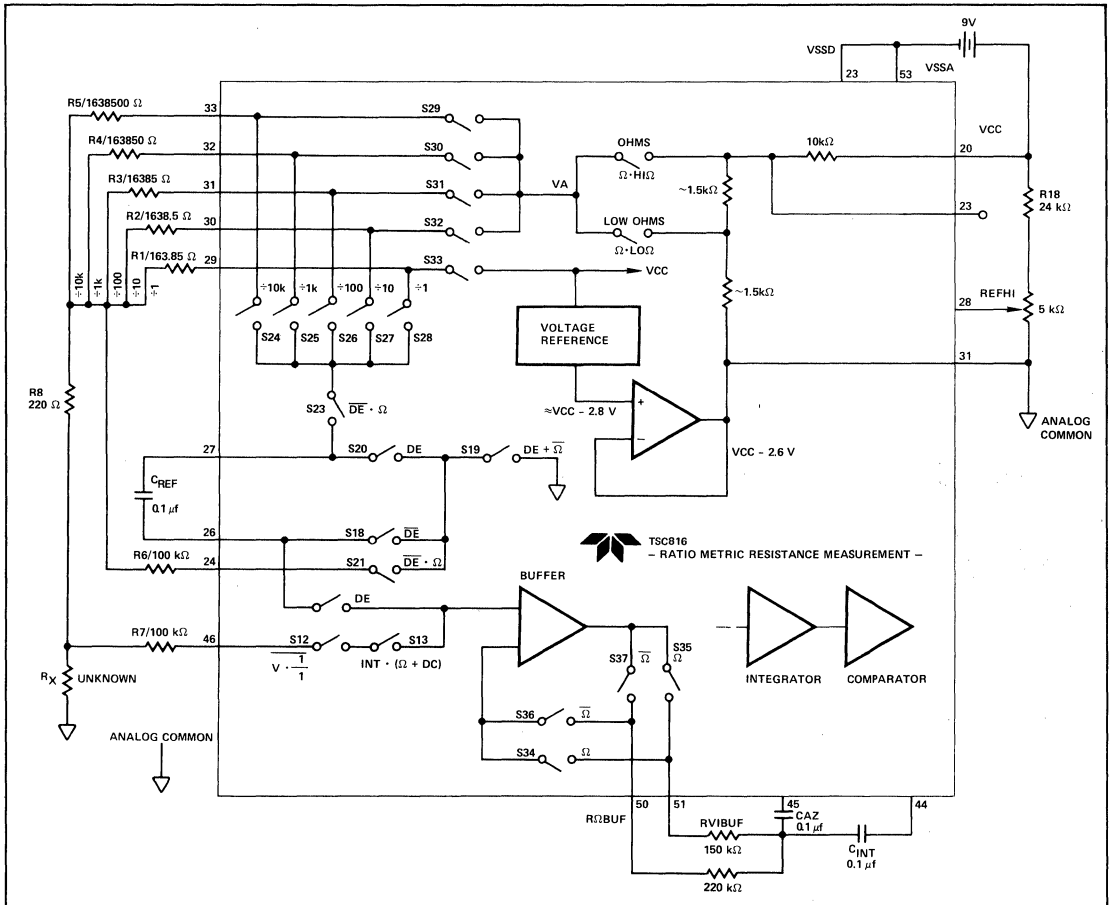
9V
VSSD
23
53
VSSA
R5/1638500 Ω
33
S29
R4/163850 Ω
32
S30
VCC
OHMS
10kΩ
20
R3/16385 Ω
31
S31
VA
Ω · HIΩ
~1.5kΩ
R18
24 kΩ
R2/1638.5 Ω
30
S32
LOW OHMS
23
Ω · LOΩ
R1/163.85 Ω
29
S33
VCC
÷10k
÷1k
÷100
÷10
÷1
÷10k
÷1k
÷100
÷10
÷1
~1.5kΩ
28
REFHI
5 kΩ
S24
S25
S26
S27
S28
VOLTAGE REFERENCE
31
R8
220 Ω
S23
$\overline{DE}$ · Ω
≈VCC – 2.8 V
+
–
ANALOG COMMON
27
S20
DE
S19
DE + $\overline{\Omega}$
VCC – 2.6 V
$C_{REF}$
0.1 μf
26
S18
$\overline{DE}$
TSC816
– RATIO METRIC RESISTANCE MEASUREMENT –
R6/100 kΩ
24
S21
$\overline{DE \cdot \Omega}$
BUFFER
DE
R7/100 kΩ
46
S12
S13
$\overline{V \cdot \frac{1}{1}}$
INT · (Ω + DC)
S37
$\overline{\Omega}$
S35
Ω
$R_X$
UNKNOWN
INTEGRATOR
COMPARATOR
S36
$\overline{\Omega}$
ANALOG COMMON
S34
Ω
RΩBUF
50
51
45
CAZ
0.1 μf
44
RVIBUF
150 kΩ
$C_{INT}$
0.1 μf
220 kΩ